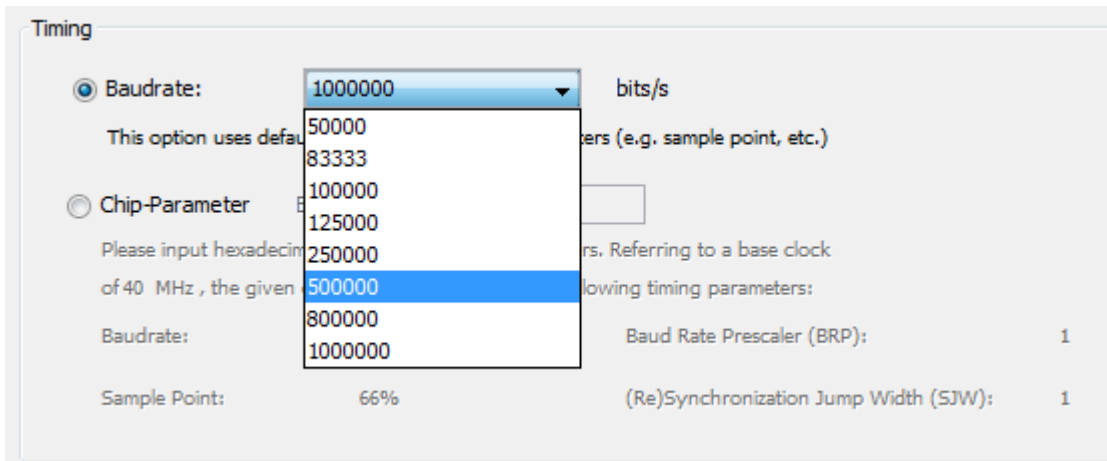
Timing

Baudrate: 1000000 bits/s

This option uses defau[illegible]ters (e.g. sample point, etc.)

50000
83333
100000
125000
250000
500000
800000
1000000

Chip-Parameter B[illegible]

Please input hexadecim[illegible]rs. Referring to a base clock of 40 MHz , the given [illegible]lowing timing parameters:

Baudrate:

Baud Rate Prescaler (BRP): 1

Sample Point: 66%

(Re)Synchronization Jump Width (SJW): 1